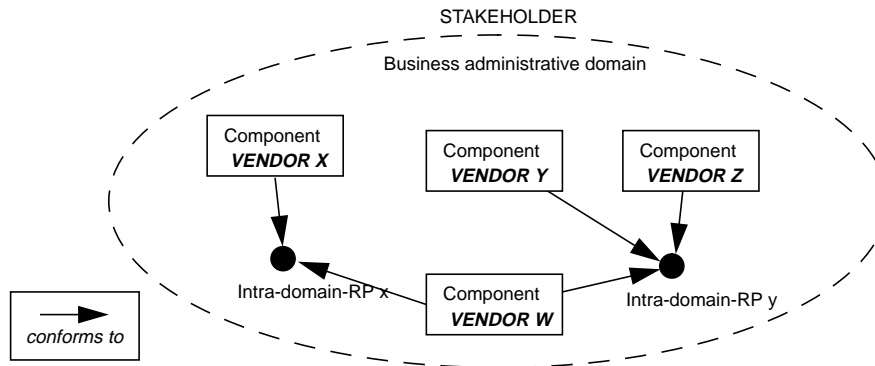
STAKEHOLDER

Business administrative domain

Component
***VENDOR X***

Component
***VENDOR Y***

Component
***VENDOR Z***

Intra-domain-RP x

Component
***VENDOR W***

Intra-domain-RP y

*conforms to*